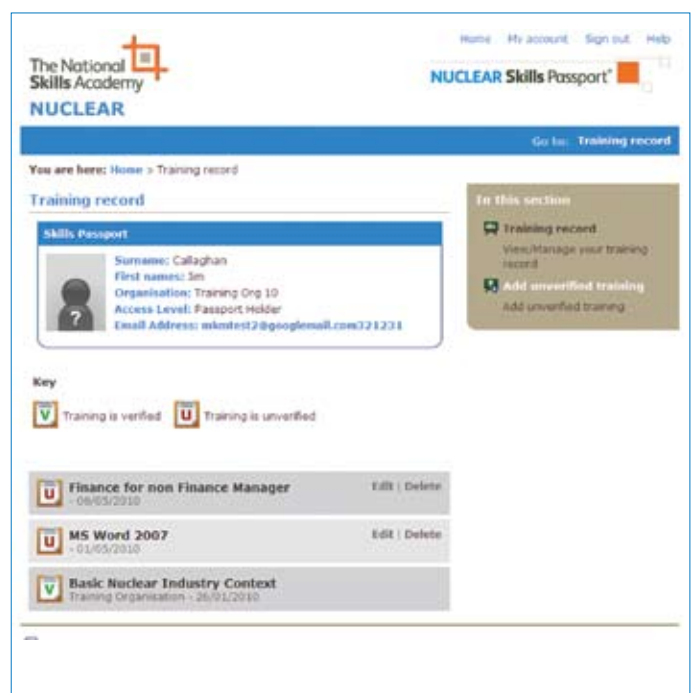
The National Skills Academy
NUCLEAR

Home My account Sign out Help

NUCLEAR Skills Passport

Go to: Training record

You are here: Home > Training record

Training record

Skills Passport

Surname: Callaghan
First names: Jim
Organisation: Training Org 10
Access Level: Passport Holder
Email Address: mkntest2@googlemail.com321231

In this section

Training record
View/Manage your training record

Add unverified training
Add unverified training

Key

V Training is verified U Training is unverified

U Finance for non Finance Manager
- 06/05/2010
Edit | Delete

U MS Word 2007
- 01/05/2010
Edit | Delete

V Basic Nuclear Industry Context
Training Organisation - 26/01/2010